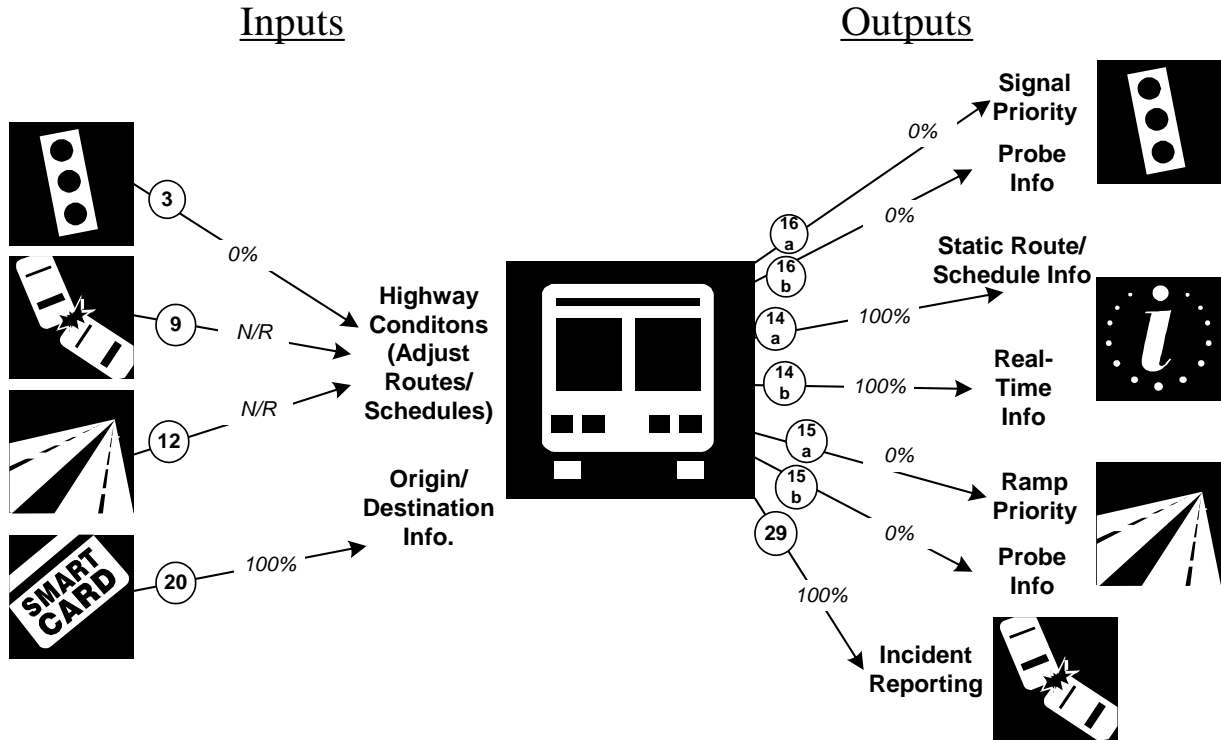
Inputs

Outputs

3
0%

9
N/R

12
N/R

SMART CARD

20
100%

Highway Conditons (Adjust Routes/ Schedules)

Origin/ Destination Info.

16 a
0%
Signal Priority

16 b
0%
Probe Info

14 a
100%
Static Route/ Schedule Info

14 b
100%
Real-Time Info

15 a
0%
Ramp Priority

15 b
0%
Probe Info

29
100%
Incident Reporting